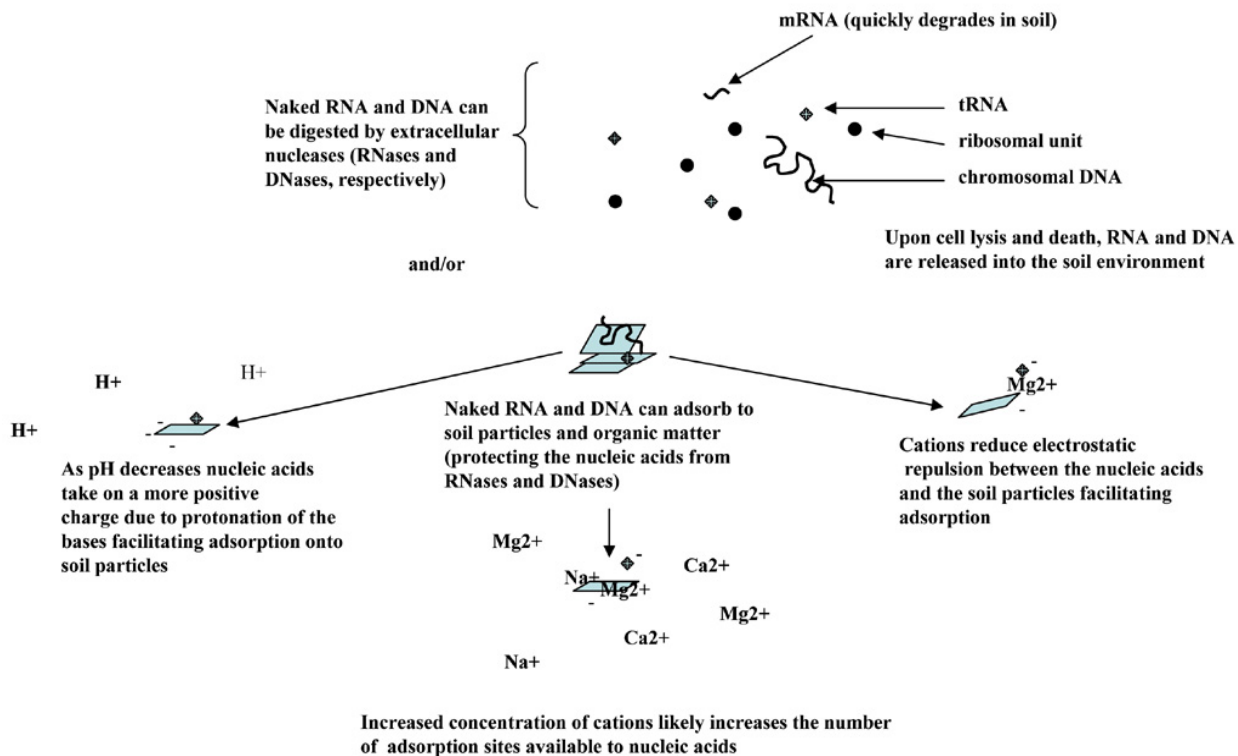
mRNA (quickly degrades in soil)

Naked RNA and DNA can be digested by extracellular nucleases (RNases and DNases, respectively)

tRNA

ribosomal unit

chromosomal DNA

Upon cell lysis and death, RNA and DNA are released into the soil environment

and/or

H+

H+

H+

-

-

-

As pH decreases nucleic acids take on a more positive charge due to protonation of the bases facilitating adsorption onto soil particles

Naked RNA and DNA can adsorb to soil particles and organic matter (protecting the nucleic acids from RNases and DNases)

-

Mg2+

-

Cations reduce electrostatic repulsion between the nucleic acids and the soil particles facilitating adsorption

Mg2+

-

Na+

Mg2+

-

Ca2+

Mg2+

Ca2+

Na+

Increased concentration of cations likely increases the number of adsorption sites available to nucleic acids